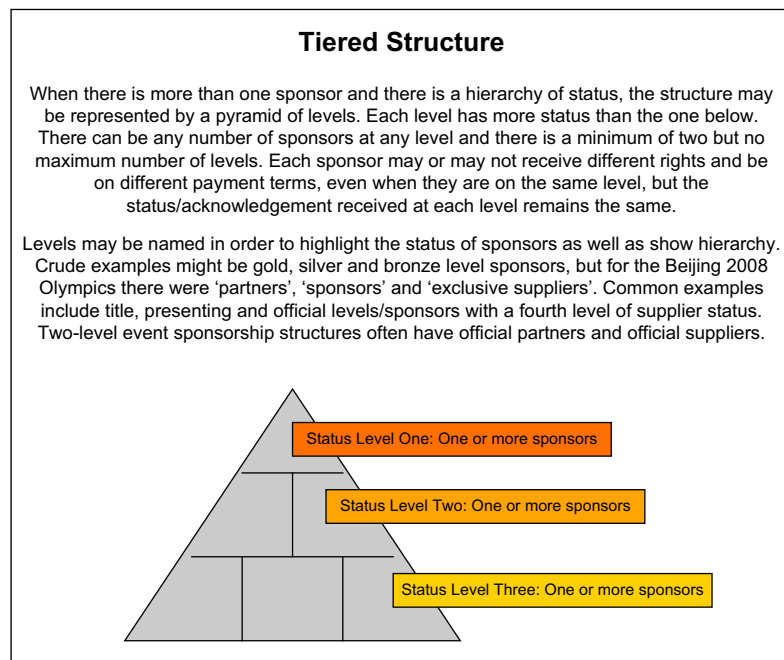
Tiered Structure

When there is more than one sponsor and there is a hierarchy of status, the structure may be represented by a pyramid of levels. Each level has more status than the one below. There can be any number of sponsors at any level and there is a minimum of two but no maximum number of levels. Each sponsor may or may not receive different rights and be on different payment terms, even when they are on the same level, but the status/acknowledgement received at each level remains the same.

Levels may be named in order to highlight the status of sponsors as well as show hierarchy. Crude examples might be gold, silver and bronze level sponsors, but for the Beijing 2008 Olympics there were 'partners', 'sponsors' and 'exclusive suppliers'. Common examples include title, presenting and official levels/sponsors with a fourth level of supplier status. Two-level event sponsorship structures often have official partners and official suppliers.

Status Level One: One or more sponsors

Status Level Two: One or more sponsors

Status Level Three: One or more sponsors